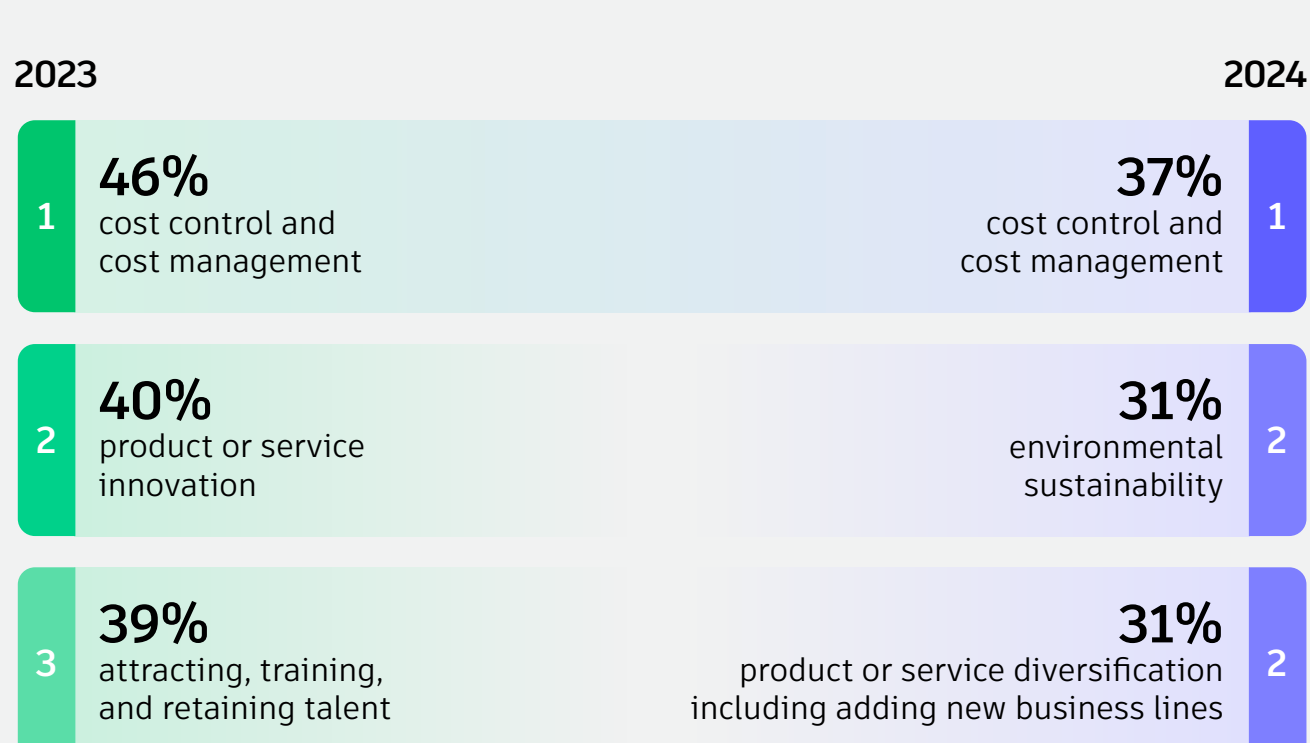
2023

2024

1
46%
cost control and cost management

37%
cost control and cost management
1

2
40%
product or service innovation

31%
environmental sustainability
2

3
39%
attracting, training, and retaining talent

31%
product or service diversification including adding new business lines
2